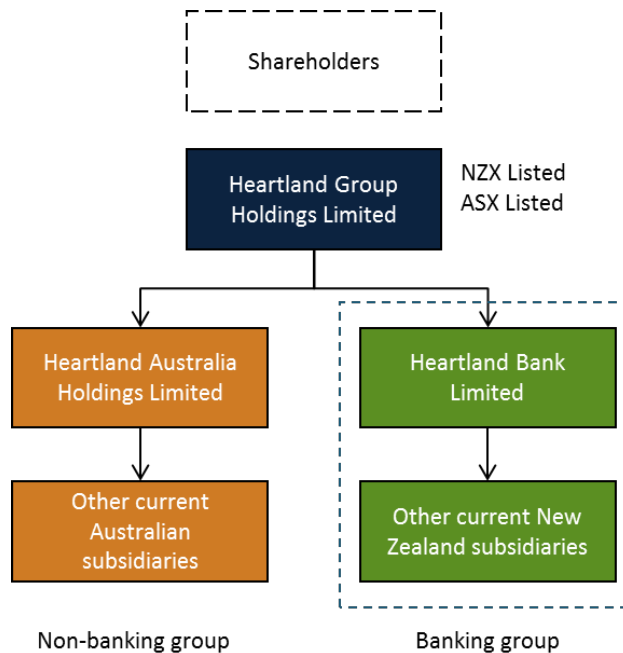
Shareholders

Heartland Group Holdings Limited

NZX Listed
ASX Listed

Heartland Australia Holdings Limited

Other current Australian subsidiaries

Heartland Bank Limited

Other current New Zealand subsidiaries

Non-banking group

Banking group